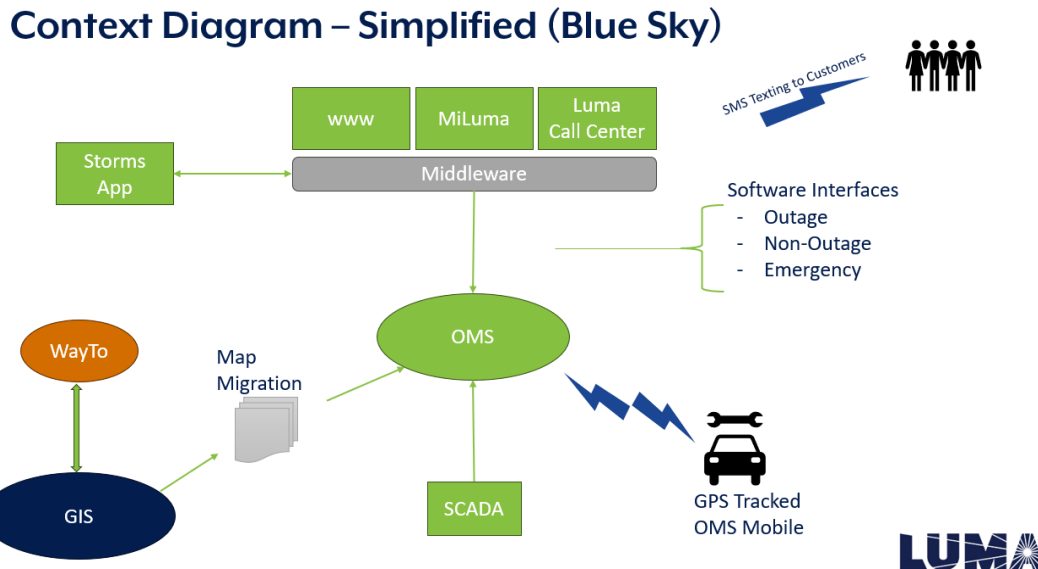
Context Diagram – Simplified (Blue Sky)

SMS Texting to Customers

www

MiLuma

Luma Call Center

Storms App

Middleware

Software Interfaces
- Outage
- Non-Outage
- Emergency

OMS

WayTo

Map Migration

GIS

SCADA

GPS Tracked OMS Mobile

LUMA